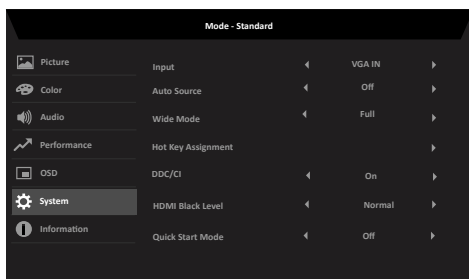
Mode - Standard

Picture
Color
Audio
Performance
OSD
System
Information

Input ◂ VGA IN ▸
Auto Source ◂ Off ▸
Wide Mode ◂ Full ▸
Hot Key Assignment ▸
DDC/CI ◂ On ▸
HDMI Black Level ◂ Normal ▸
Quick Start Mode ◂ Off ▸